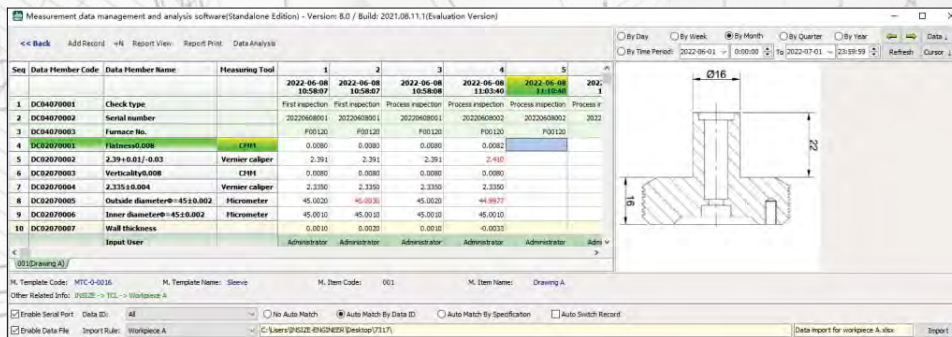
Measurement data management and analysis software(Standalone Edition) - Version: 8.0 / Build: 2021.08.11.1(Evaluation Version)

<< Back   Add Record   +N   Report View   Report Print   Data Analysis

By Day   By Week   By Month   By Quarter   By Year   Data
By Time Period: 2022-06-01   0:00:00   To 2022-07-01   23:59:59   Refresh   Cursor

| Seq | Data Member Code | Data Member Name | Measuring Tool | 1 | 2 | 3 | 4 | 5 | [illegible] |
|---|---|---|---|---|---|---|---|---|---|
| | | | | 2022-06-08 10:58:07 | 2022-06-08 10:58:07 | 2022-06-08 10:58:08 | 2022-06-08 11:03:40 | 2022-06-08 11:10:40 | 202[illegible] 1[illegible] |
| 1 | DC04070001 | Check type | | First inspection | First inspection | Process inspection | Process inspection | Process inspection | Process i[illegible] |
| 2 | DC04070002 | Serial number | | 20220608001 | 20220608001 | 20220608001 | 20220608002 | 20220608002 | 2022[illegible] |
| 3 | DC04070003 | Furnace No. | | F00120 | F00120 | F00120 | F00120 | F00120 | |
| 4 | DC02070001 | Flatness0.008 | CMM | 0.0080 | 0.0080 | 0.0080 | 0.0082 | | |
| 5 | DC02070002 | 2.39+0.01/-0.03 | Vernier caliper | 2.391 | 2.391 | 2.391 | 2.410 | | |
| 6 | DC02070003 | Verticality0.008 | CMM | 0.0080 | 0.0080 | 0.0080 | 0.0080 | | |
| 7 | DC02070004 | 2.335±0.004 | Vernier caliper | 2.3350 | 2.3350 | 2.3350 | 2.3350 | | |
| 8 | DC02070005 | Outside diameterΦ=45±0.002 | Micrometer | 45.0020 | 45.0030 | 45.0020 | 44.9977 | | |
| 9 | DC02070006 | Inner diameterΦ=45±0.002 | Micrometer | 45.0010 | 45.0010 | 45.0010 | 45.0010 | | |
| 10 | DC02070007 | Wall thickness | | 0.0010 | 0.0020 | 0.0010 | -0.0033 | | |
| | | Input User | | Administrator | Administrator | Administrator | Administrator | Administrator | Adm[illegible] |

Ø16
22
16

001(Drawing A)

M. Template Code: MTC-0-0016   M. Template Name: Sleeve   M. Item Code: 001   M. Item Name: Drawing A
Other Related Info: INSIZE -> TCL -> Workpiece A

Enable Serial Port   Data ID: All   No Auto Match   Auto Match By Data ID   Auto Match By Specification   Auto Switch Record
Enable Data File   Import Rule: Workpiece A   C:\Users\INSIZE-ENGINEER\Desktop\7317\   Data import for workpiece A.xlsx   Import